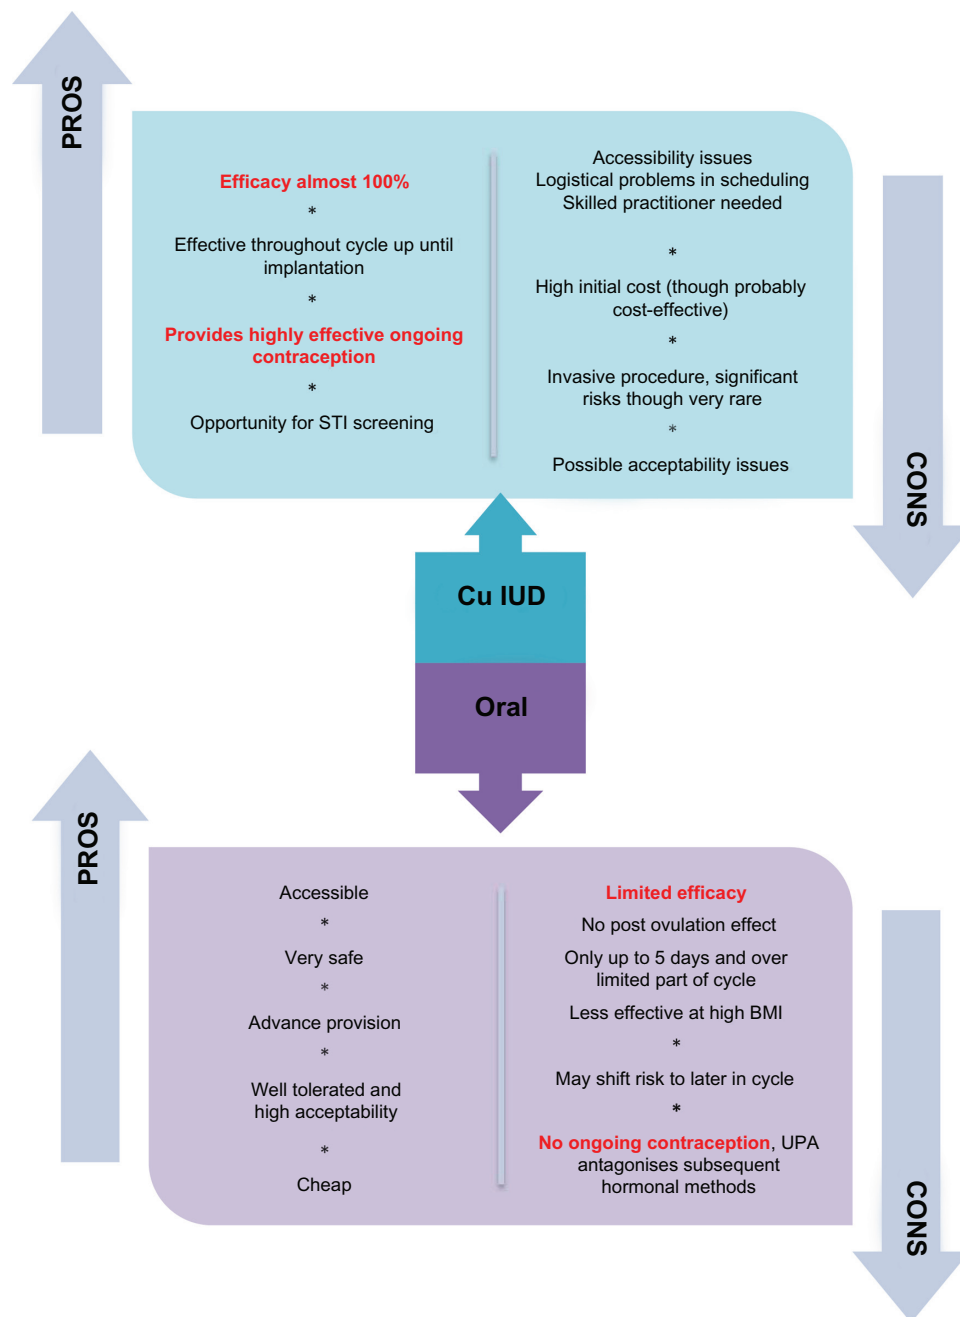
PROS

Efficacy almost 100%

*

Effective throughout cycle up until implantation

*

Provides highly effective ongoing contraception

*

Opportunity for STI screening

Accessibility issues
Logistical problems in scheduling
Skilled practitioner needed

*

High initial cost (though probably cost-effective)

*

Invasive procedure, significant risks though very rare

*

Possible acceptability issues

CONS

Cu IUD

Oral

PROS

Accessible

*

Very safe

*

Advance provision

*

Well tolerated and high acceptability

*

Cheap

Limited efficacy

No post ovulation effect

Only up to 5 days and over limited part of cycle

Less effective at high BMI

*

May shift risk to later in cycle

*

No ongoing contraception, UPA antagonises subsequent hormonal methods

CONS